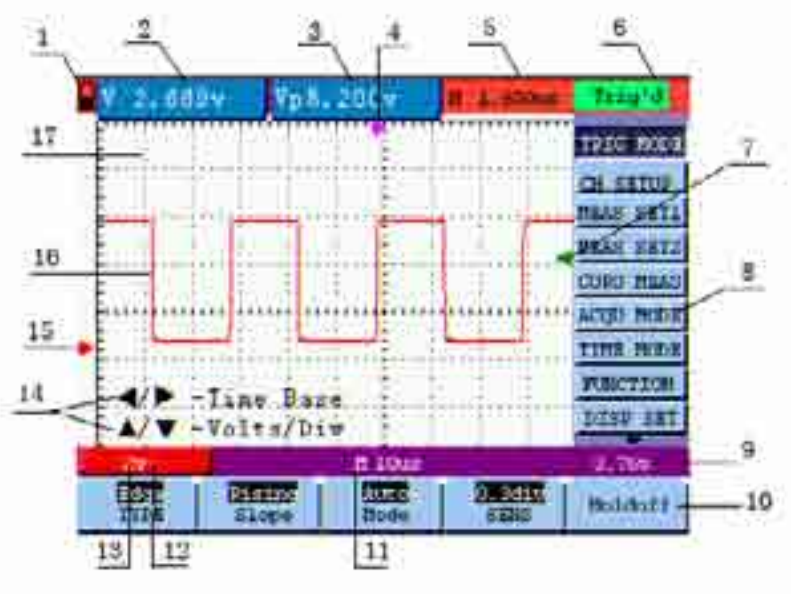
1
2
3
4
5
6
V 2.680v
Vp8.200v
M 1.00ms
Trig'd
17
TRIG MODE
7
CH SETUP
MEAS SET1
MEAS SET2
16
CURS MEAS
8
ACQU MODE
15
TIME MODE
FUNCTION
14
◀/▶ -Time Base
▲/▼ -Volts/Div
DISP SET
2V
M 10us
2.70v
9
Edge
Type
Rising
Slope
Auto
Mode
0.3div
SENS
Holdoff
10
13
12
11